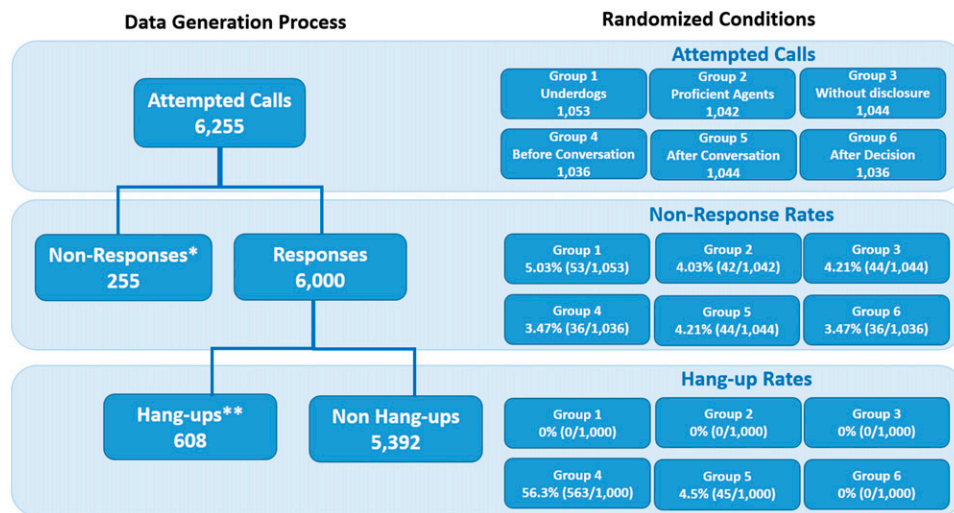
Data Generation Process

Randomized Conditions

Attempted Calls
6,255

Attempted Calls

Group 1
Underdogs
1,053

Group 2
Proficient Agents
1,042

Group 3
Without disclosure
1,044

Group 4
Before Conversation
1,036

Group 5
After Conversation
1,044

Group 6
After Decision
1,036

Non-Responses*
255

Responses
6,000

Non-Response Rates

Group 1
5.03% (53/1,053)

Group 2
4.03% (42/1,042)

Group 3
4.21% (44/1,044)

Group 4
3.47% (36/1,036)

Group 5
4.21% (44/1,044)

Group 6
3.47% (36/1,036)

Hang-ups**
608

Non Hang-ups
5,392

Hang-up Rates

Group 1
0% (0/1,000)

Group 2
0% (0/1,000)

Group 3
0% (0/1,000)

Group 4
56.3% (563/1,000)

Group 5
4.5% (45/1,000)

Group 6
0% (0/1,000)